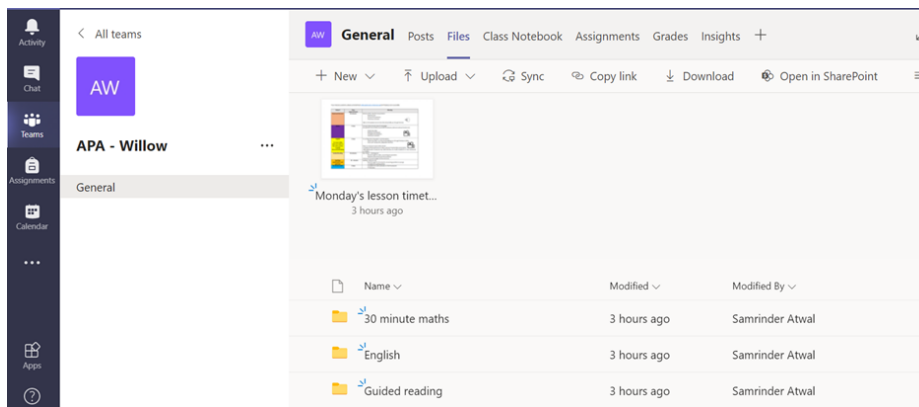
Activity
Chat
Teams
Assignments
Calendar
...
Apps
?

< All teams
AW
APA - Willow ...
General

AW General Posts Files Class Notebook Assignments Grades Insights +

+ New ⌄ Upload ⌄ Sync Copy link Download Open in SharePoint

Monday's lesson timet...
3 hours ago

| Name | Modified | Modified By |
|---|---|---|
| 30 minute maths | 3 hours ago | Samrinder Atwal |
| English | 3 hours ago | Samrinder Atwal |
| Guided reading | 3 hours ago | Samrinder Atwal |